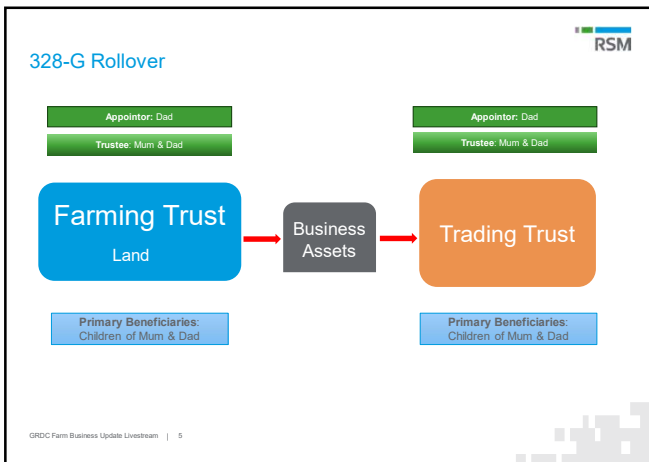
RSM

328-G Rollover

Appointor: Dad

Trustee: Mum & Dad

Farming Trust

Land

Business Assets

Appointor: Dad

Trustee: Mum & Dad

Trading Trust

Primary Beneficiaries: Children of Mum & Dad

Primary Beneficiaries: Children of Mum & Dad

GRDC Farm Business Update Livestream | 5